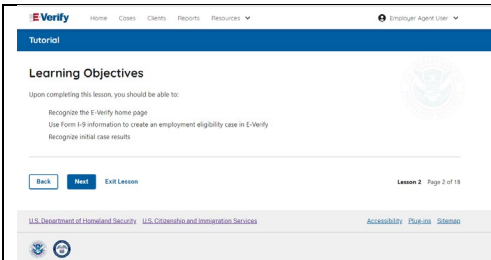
E-Verify Home Cases Clients Reports Resources

Employer Agent User

Tutorial

Learning Objectives

Upon completing this lesson, you should be able to:

Recognize the E-Verify home page

Use Form I-9 information to create an employment eligibility case in E-Verify

Recognize initial case results

Back Next Exit Lesson

Lesson 2 Page 2 of 18

U.S. Department of Homeland Security U.S. Citizenship and Immigration Services

Accessibility Plug-ins Sitemap